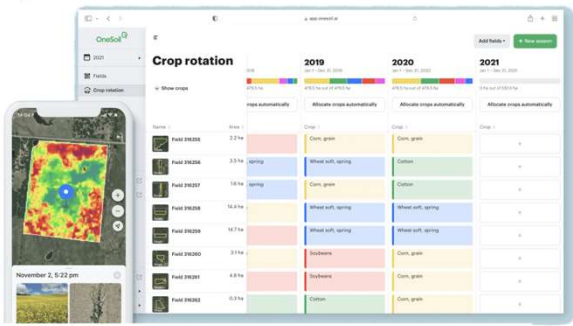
app.onesoil.ai

OneSoil

2021

Fields

Crop rotation

Crop rotation

Show crops

Add fields

+ New season

2019

Jan 1 – Dec 31, 2019

478.5 ha

Allocate crops automatically

2020

Jan 1 – Dec 31, 2020

478.5 ha

Allocate crops automatically

2021

Jan 1 – Dec 31, 2021

0 ha out of 478.5 ha

Allocate crops automatically

Allocate crops automatically

Name

Area

Crop

Crop

Crop

Field 316255

3.2 ha

Corn, grain

Corn, grain

Field 316256

3.5 ha

spring

Wheat soft, spring

Cotton

Field 316257

1.6 ha

spring

Corn, grain

Corn, grain

Field 316258

14.4 ha

Wheat soft, spring

Wheat soft, spring

Field 316259

14.7 ha

spring

Wheat soft, spring

Corn, grain

Field 316260

Soybeans

Corn, grain

Field 316261

4.8 ha

Soybeans

Corn, grain

Field 316262

5.3 ha

Cotton

Corn, grain

November 2, 5:22 pm